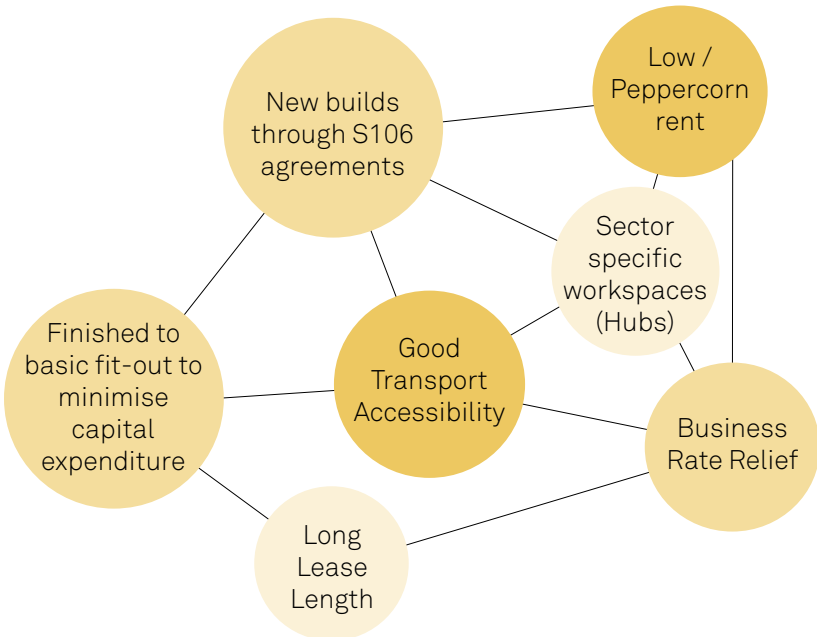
New builds through S106 agreements

Low / Peppercorn rent

Sector specific workspaces (Hubs)

Finished to basic fit-out to minimise capital expenditure

Good Transport Accessibility

Business Rate Relief

Long Lease Length